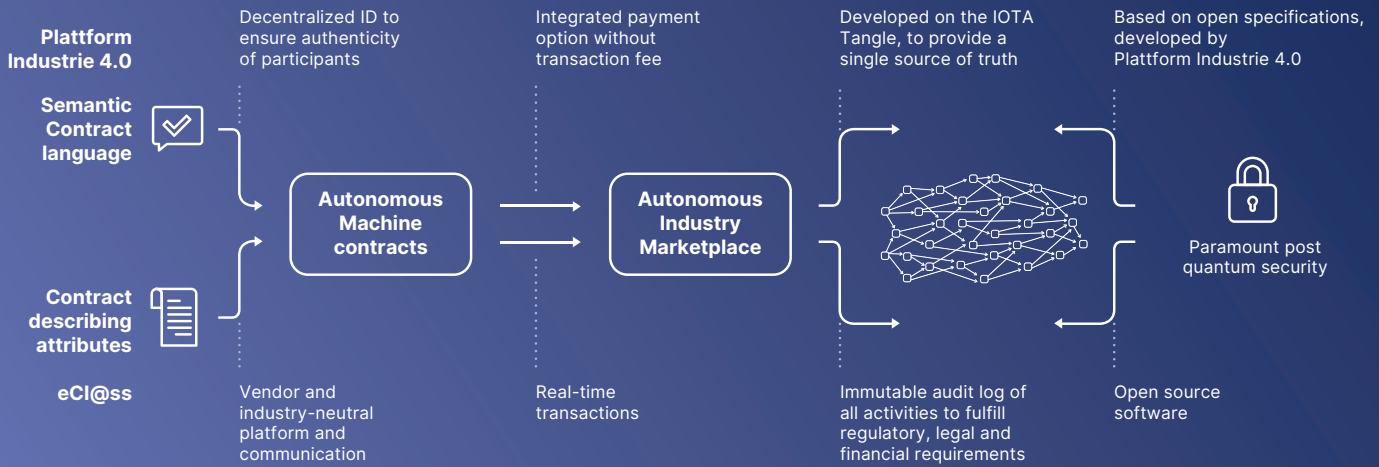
Plattform Industrie 4.0

Semantic Contract language

Contract describing attributes

eCl@ss

Decentralized ID to ensure authenticity of participants

Autonomous Machine contracts

Vendor and industry-neutral platform and communication

Integrated payment option without transaction fee

Autonomous Industry Marketplace

Real-time transactions

Developed on the IOTA Tangle, to provide a single source of truth

Immutable audit log of all activities to fulfill regulatory, legal and financial requirements

Based on open specifications, developed by Plattform Industrie 4.0

Paramount post quantum security

Open source software